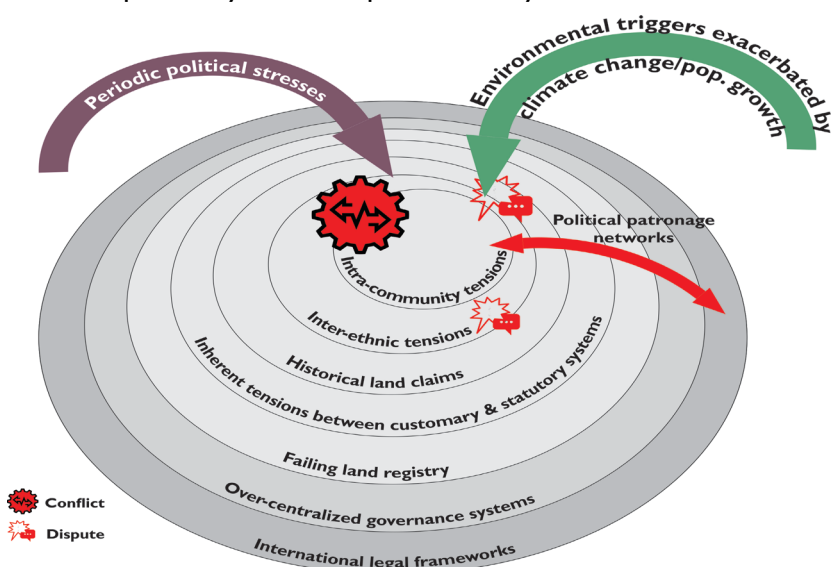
Periodic political stresses

Environmental triggers exacerbated by climate change/pop. growth

Political patronage networks

Intra-community tensions

Inter-ethnic tensions

Historical land claims

Inherent tensions between customary & statutory systems

Failing land registry

Over-centralized governance systems

International legal frameworks

Conflict

Dispute